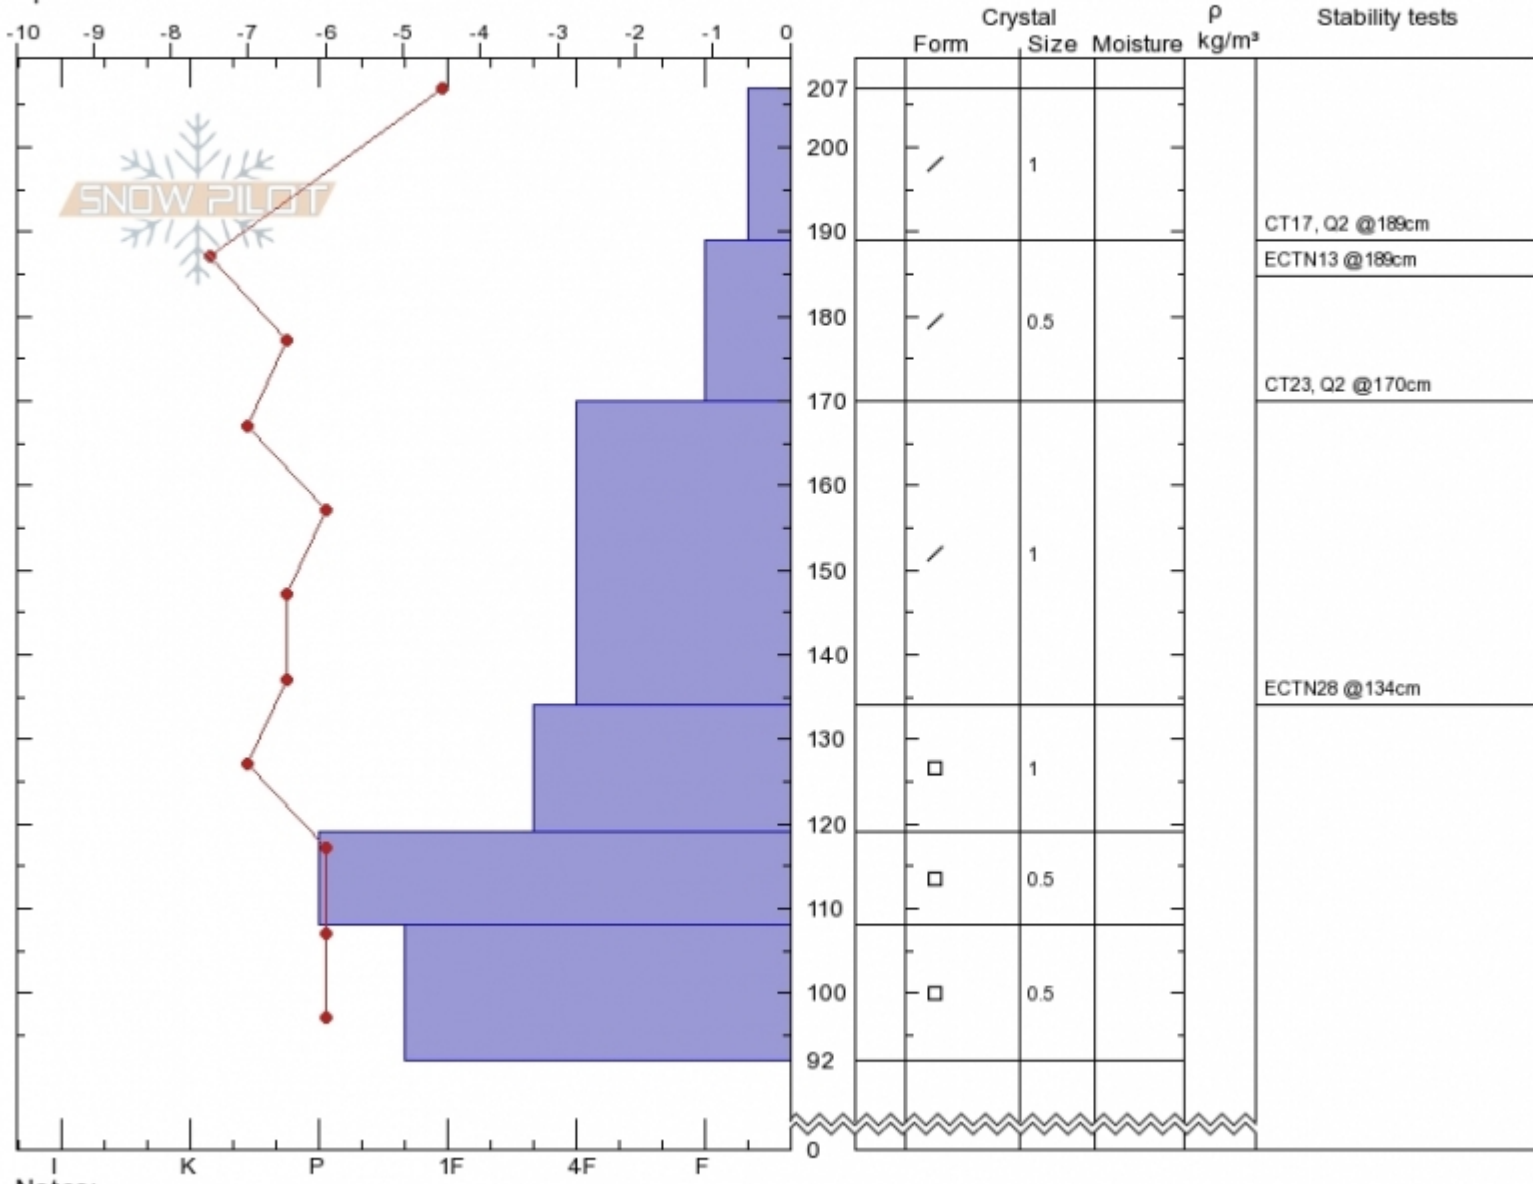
-10 -9 -8 -7 -6 -5 -4 -3 -2 -1 0

SNOW PILOT

Crystal
Form Size Moisture
ρ kg/m³
Stability tests

207
200
190
180
170
160
150
140
130
120
110
100
92
0

1
0.5
1
1
0.5
0.5

CT17, Q2 @189cm
ECTN13 @189cm
CT23, Q2 @170cm
ECTN28 @134cm

I K P 1F 4F F

Notes: